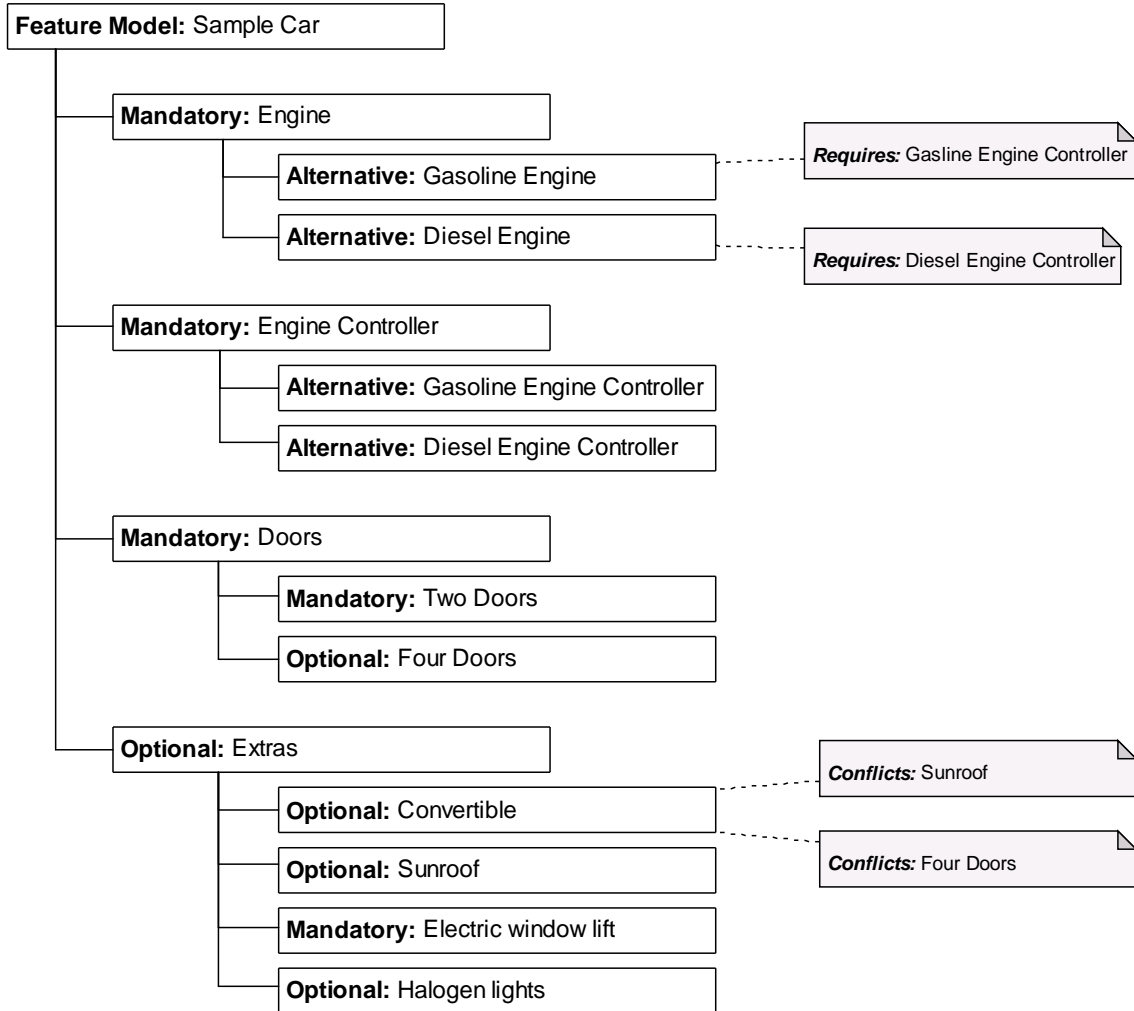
**Feature Model:** Sample Car

**Mandatory:** Engine

**Alternative:** Gasoline Engine

***Requires:*** Gasline Engine Controller

**Alternative:** Diesel Engine

***Requires:*** Diesel Engine Controller

**Mandatory:** Engine Controller

**Alternative:** Gasoline Engine Controller

**Alternative:** Diesel Engine Controller

**Mandatory:** Doors

**Mandatory:** Two Doors

**Optional:** Four Doors

**Optional:** Extras

**Optional:** Convertible

***Conflicts:*** Sunroof

***Conflicts:*** Four Doors

**Optional:** Sunroof

**Mandatory:** Electric window lift

**Optional:** Halogen lights